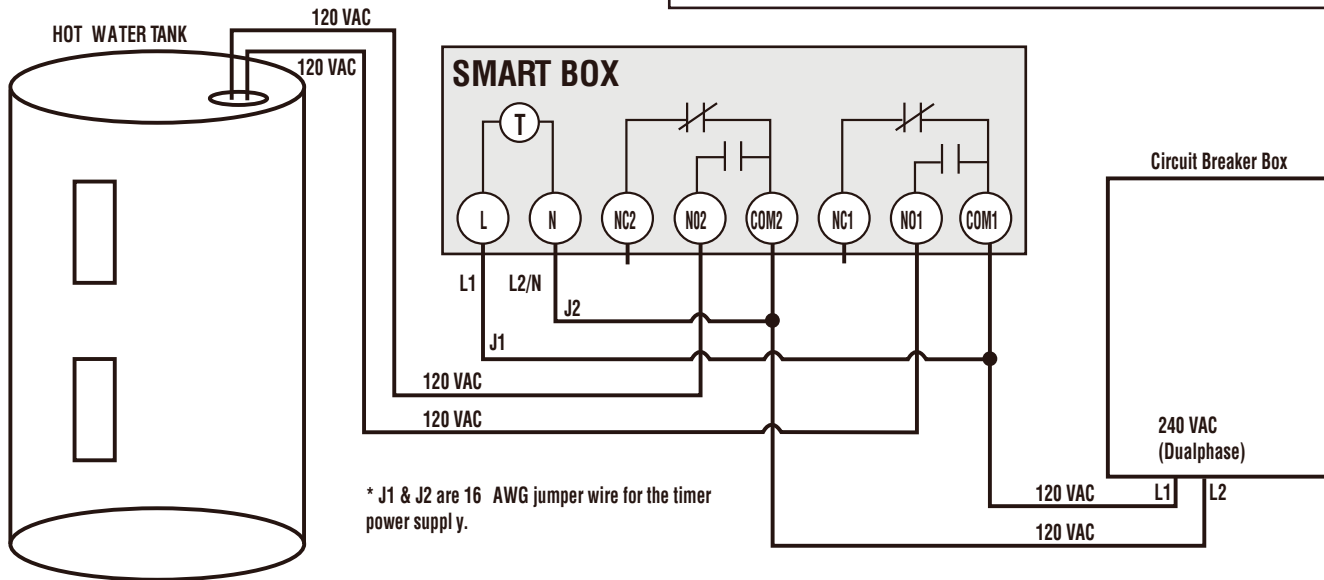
HOT WATER TANK

120 VAC

120 VAC

SMART BOX

T

L

N

NC2

N02

COM2

NC1

N01

COM1

Circuit Breaker Box

L1

L2/N

J2

J1

120 VAC

120 VAC

240 VAC
(Dualphase)

* J1 & J2 are 16 AWG jumper wire for the timer power suppl y.

120 VAC

L1

L2

120 VAC